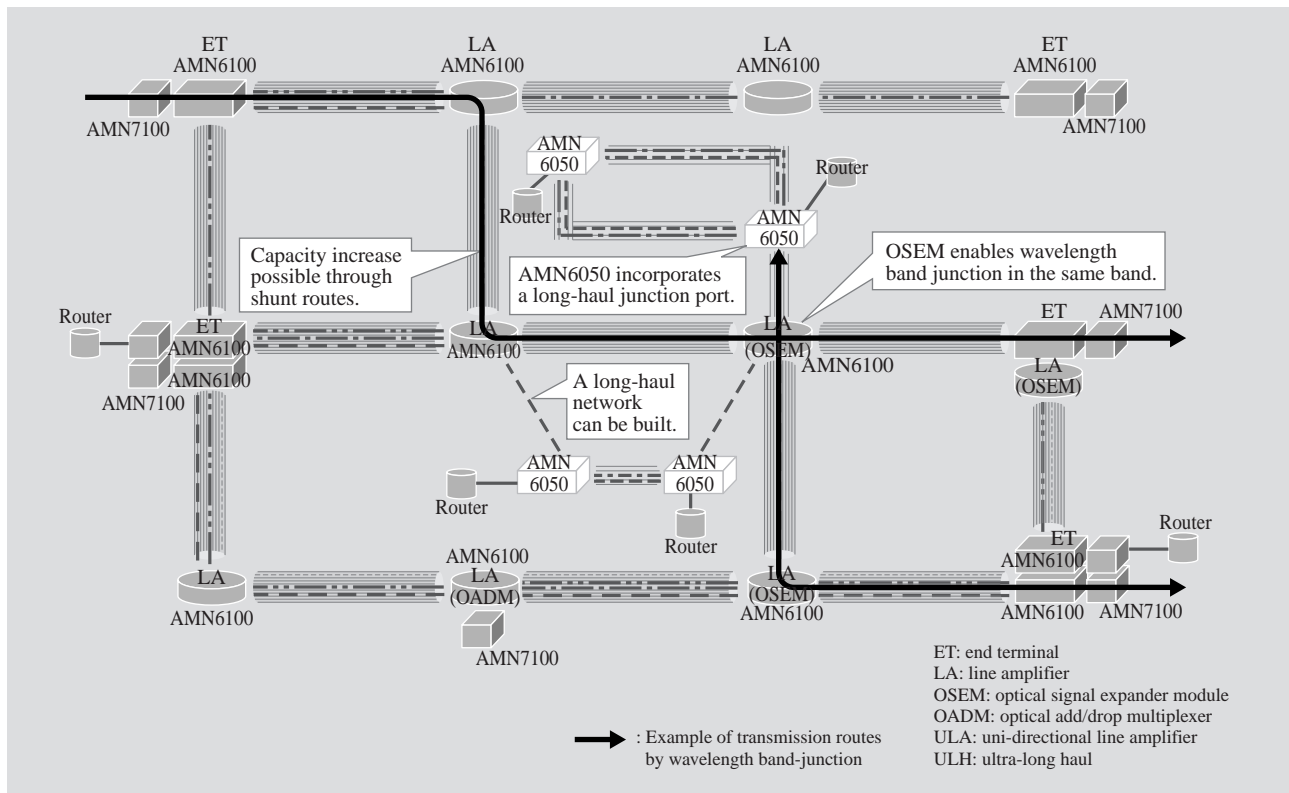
ET
AMN6100

AMN7100

LA
AMN6100

LA
AMN6100

ET
AMN6100

AMN7100

AMN
6050

Router

Router

AMN
6050

Capacity increase possible through shunt routes.

AMN6050 incorporates a long-haul junction port.

OSEM enables wavelength band junction in the same band.

Router

ET
AMN6100

AMN6100

AMN7100

LA
AMN6100

LA
(OSEM)
AMN6100

ET

AMN7100

LA
(OSEM)

A long-haul network can be built.

AMN
6050

AMN
6050

Router

Router

Router

ET
AMN6100

AMN6100

AMN7100

LA
AMN6100

AMN6100
LA
(OADM)

AMN7100

LA
(OSEM)
AMN6100

: Example of transmission routes by wavelength band-junction

ET: end terminal
LA: line amplifier
OSEM: optical signal expander module
OADM: optical add/drop multiplexer
ULA: uni-directional line amplifier
ULH: ultra-long haul